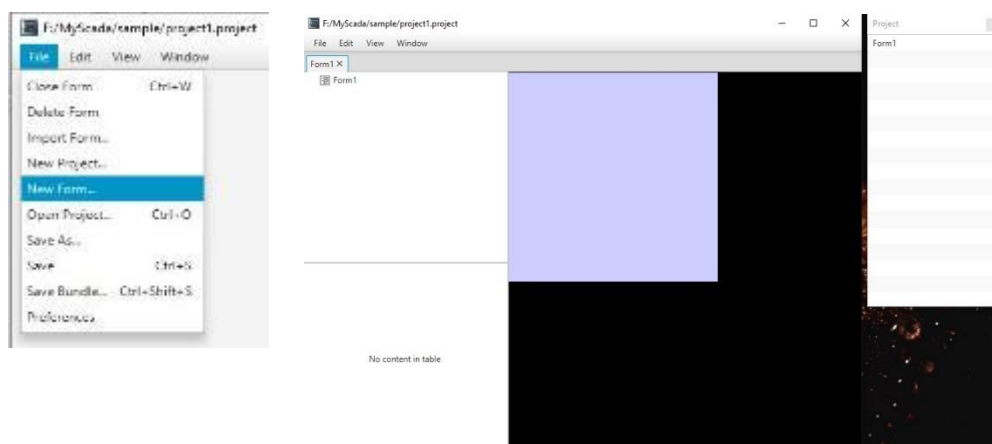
F:/MyScada/sample/project1.project
File Edit View Window
Close Form Ctrl+W
Delete Form
Import Form...
New Project...
New Form...
Open Project... Ctrl+O
Save As...
Save Ctrl+S
Save Bundle... Ctrl+Shift+S
Preferences

F:/MyScada/sample/project1.project
File Edit View Window
Form1 ×
Form1
No content in table

Project
Form1